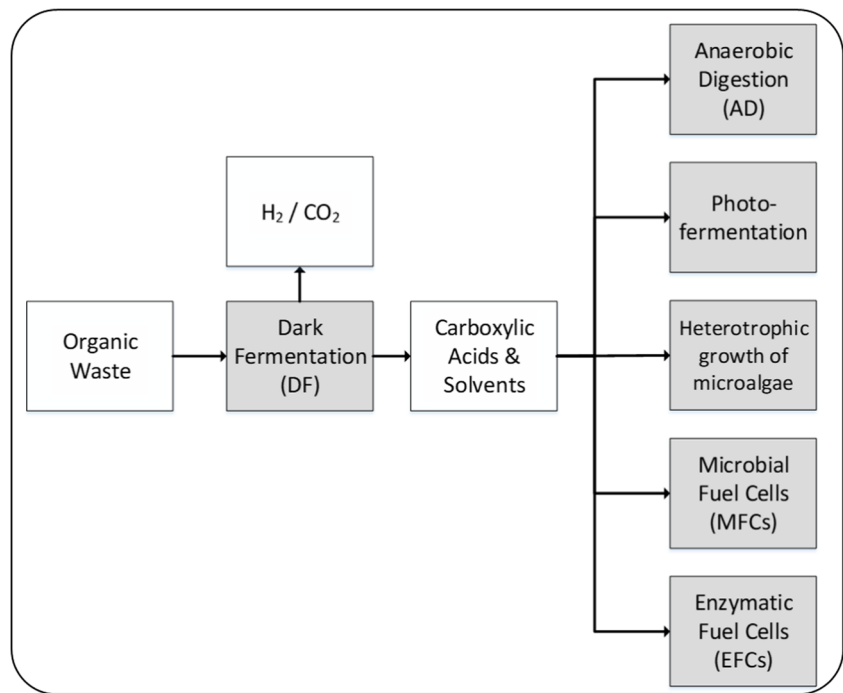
$H_2$ / $CO_2$

Organic Waste

Dark Fermentation (DF)

Carboxylic Acids & Solvents

Anaerobic Digestion (AD)

Photo-fermentation

Heterotrophic growth of microalgae

Microbial Fuel Cells (MFCs)

Enzymatic Fuel Cells (EFCs)